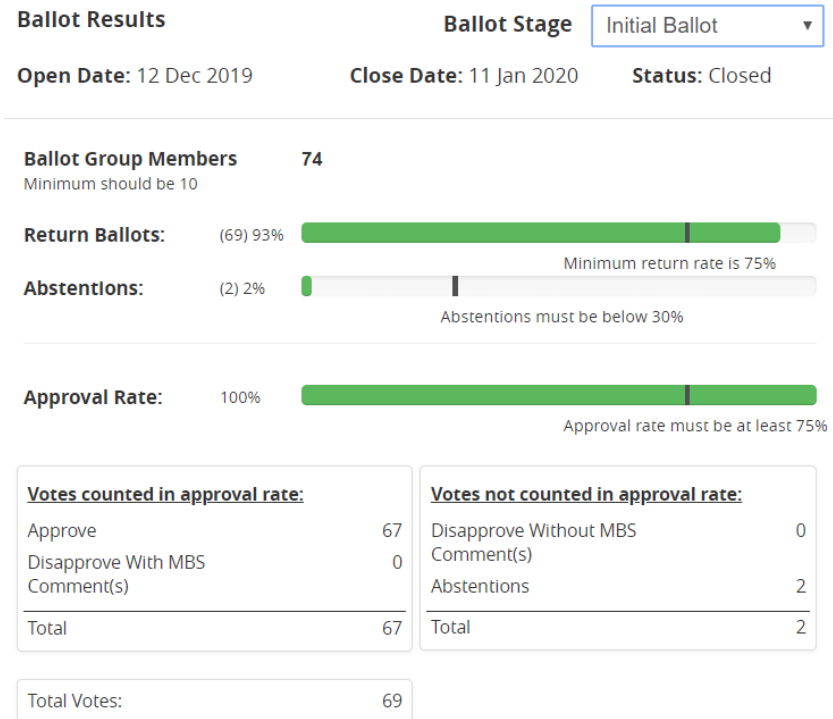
Ballot Results

Ballot Stage Initial Ballot ▾

Open Date: 12 Dec 2019 Close Date: 11 Jan 2020 Status: Closed

Ballot Group Members 74
Minimum should be 10

Return Ballots: (69) 93%
Minimum return rate is 75%

Abstentions: (2) 2%
Abstentions must be below 30%

Approval Rate: 100%
Approval rate must be at least 75%

Votes counted in approval rate:

| | |
|---|---|
| Approve | 67 |
| Disapprove With MBS Comment(s) | 0 |
| Total | 67 |

Votes not counted in approval rate:

| | |
|---|---|
| Disapprove Without MBS Comment(s) | 0 |
| Abstentions | 2 |
| Total | 2 |

Total Votes: 69